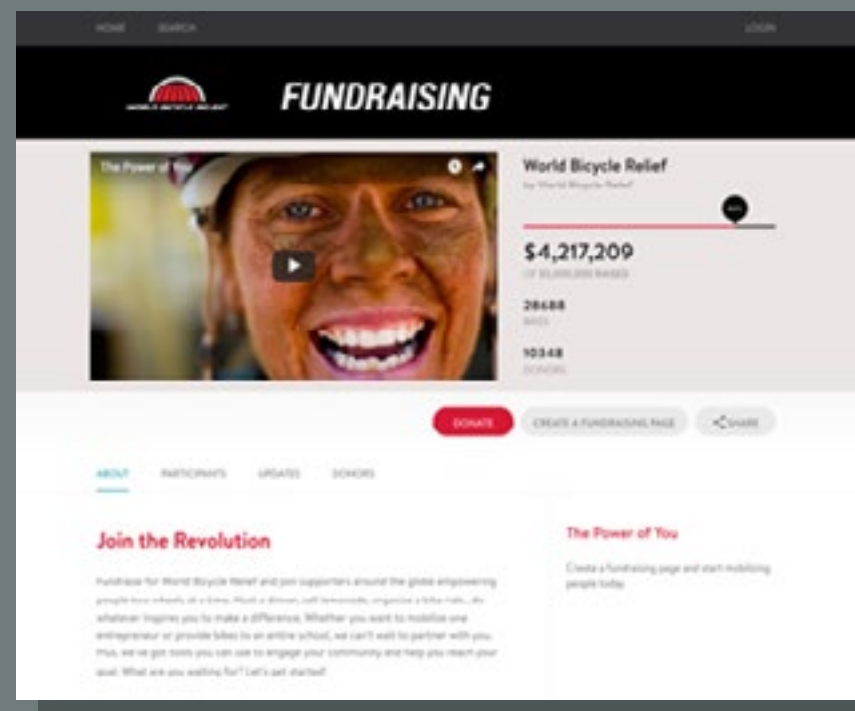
HOME SEARCH LOGIN

WORLD BICYCLE RELIEF

FUNDRAISING

The Power of You

World Bicycle Relief

by World Bicycle Relief

$4,217,209

OF $5,000,000 RAISED

28688

BIKES

10348

DONORS

DONATE

CREATE A FUNDRAISING PAGE

SHARE

ABOUT PARTICIPANTS UPDATES DONORS

Join the Revolution

Fundraise for World Bicycle Relief and join supporters around the globe empowering people two wheels at a time. Host a dinner, sell lemonade, organize a bike ride... do whatever inspires you to make a difference. Whether you want to mobilize one entrepreneur or provide bikes to an entire school, we can't wait to partner with you. Plus, we've got tools you can use to engage your community and help you reach your goal. What are you waiting for? Let's get started!

The Power of You

Create a fundraising page and start mobilizing people today.